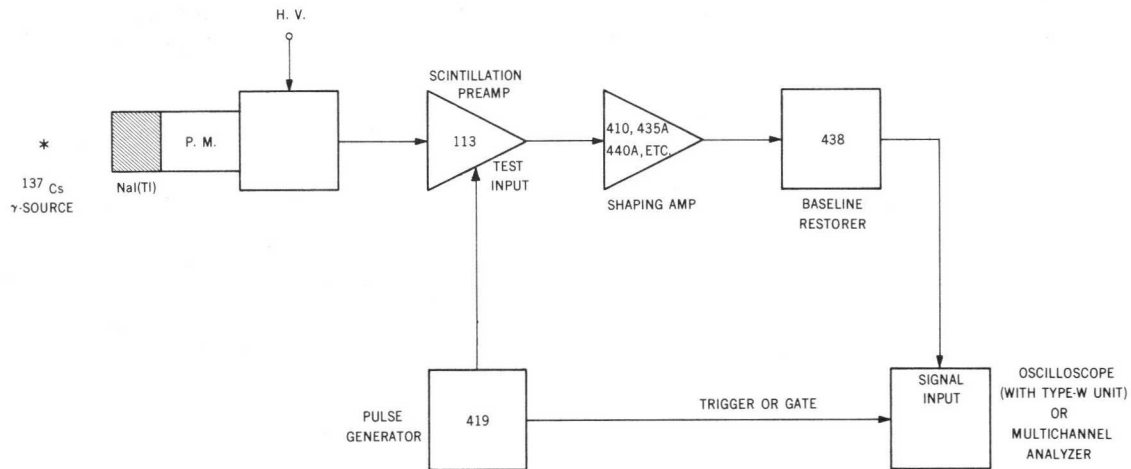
H. V.

*

$^{137}$Cs
γ-SOURCE

NaI(Tl)

P. M.

SCINTILLATION PREAMP

113

TEST INPUT

410, 435A 440A, ETC.

SHAPING AMP

438

BASELINE RESTORER

PULSE GENERATOR

419

TRIGGER OR GATE

SIGNAL INPUT

OSCILLOSCOPE (WITH TYPE-W UNIT) OR MULTICHANNEL ANALYZER